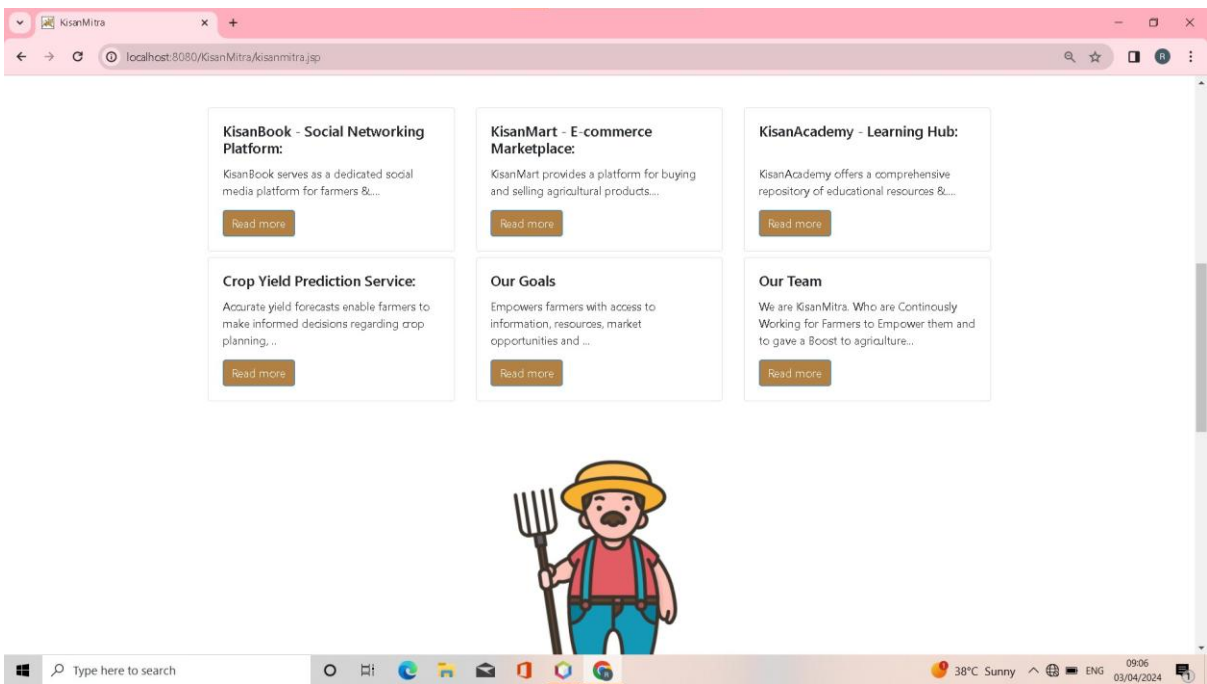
KisanMitra
localhost:8080/KisanMitra/kisanmitra.jsp

KisanBook - Social Networking Platform:
KisanBook serves as a dedicated social media platform for farmers &...
Read more

KisanMart - E-commerce Marketplace:
KisanMart provides a platform for buying and selling agricultural products...
Read more

KisanAcademy - Learning Hub:
KisanAcademy offers a comprehensive repository of educational resources &...
Read more

Crop Yield Prediction Service:
Accurate yield forecasts enable farmers to make informed decisions regarding crop planning, ..
Read more

Our Goals
Empowers farmers with access to information, resources, market opportunities and ...
Read more

Our Team
We are KisanMitra. Who are Continously Working for Farmers to Empower them and to gave a Boost to agriculture...
Read more

Type here to search
38°C Sunny ENG 09:06 03/04/2024